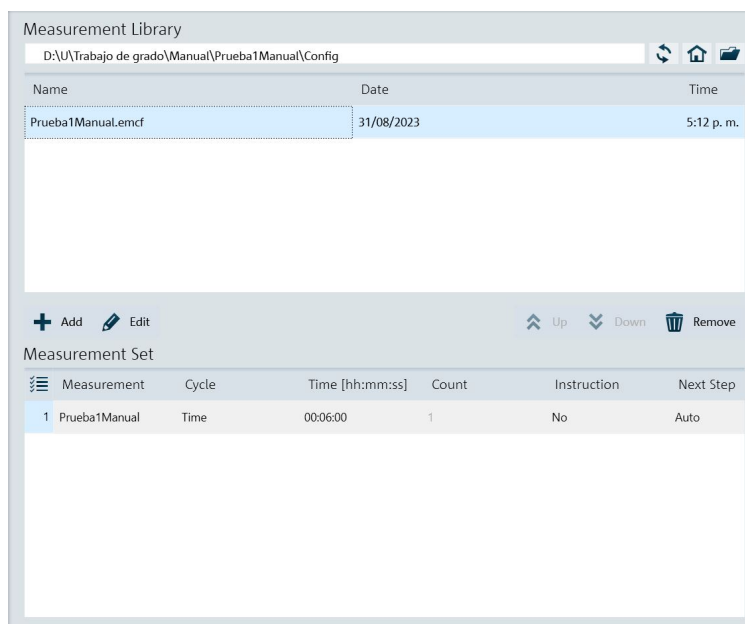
Measurement Library

D:\U\Trabajo de grado\Manual\Prueba1Manual\Config

| Name | Date | Time |
|---|---|---|
| Prueba1Manual.emcf | 31/08/2023 | 5:12 p. m. |

Add Edit Up Down Remove

Measurement Set

| | Measurement | Cycle | Time [hh:mm:ss] | Count | Instruction | Next Step |
|---|---|---|---|---|---|---|
| 1 | Prueba1Manual | Time | 00:06:00 | 1 | No | Auto |